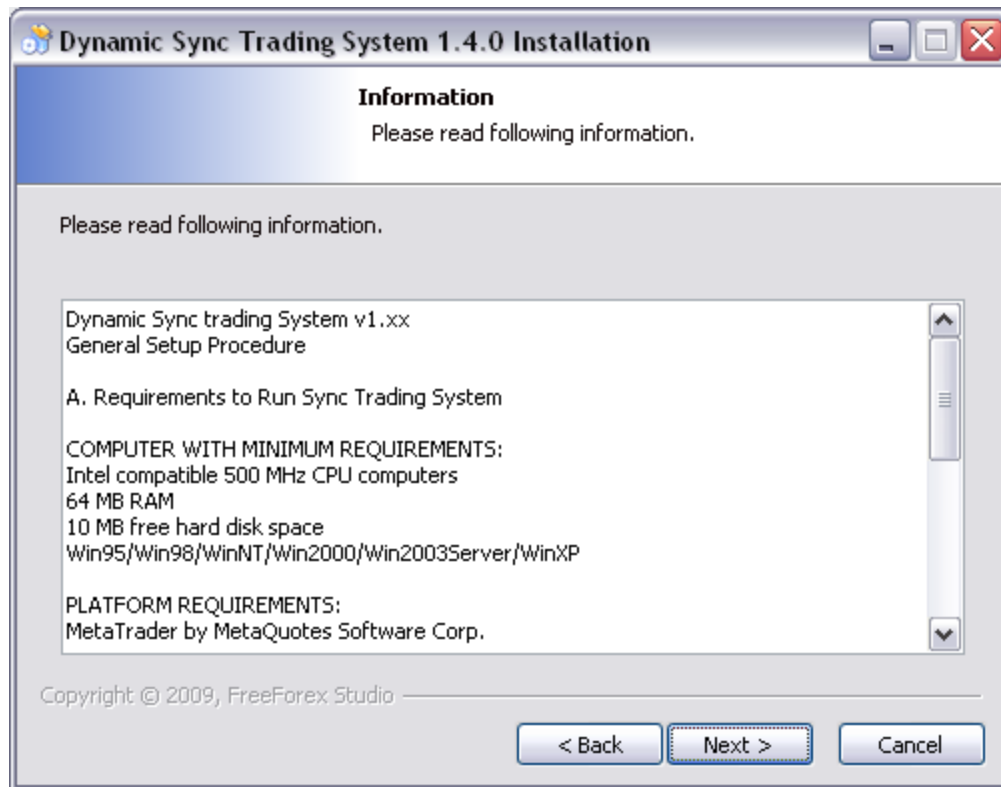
Dynamic Sync Trading System 1.4.0 Installation

Information
Please read following information.

Please read following information.

Dynamic Sync trading System v1.xx
General Setup Procedure

A. Requirements to Run Sync Trading System

COMPUTER WITH MINIMUM REQUIREMENTS:
Intel compatible 500 MHz CPU computers
64 MB RAM
10 MB free hard disk space
Win95/Win98/WinNT/Win2000/Win2003Server/WinXP

PLATFORM REQUIREMENTS:
MetaTrader by MetaQuotes Software Corp.

Copyright © 2009, FreeForex Studio

< Back
Next >
Cancel